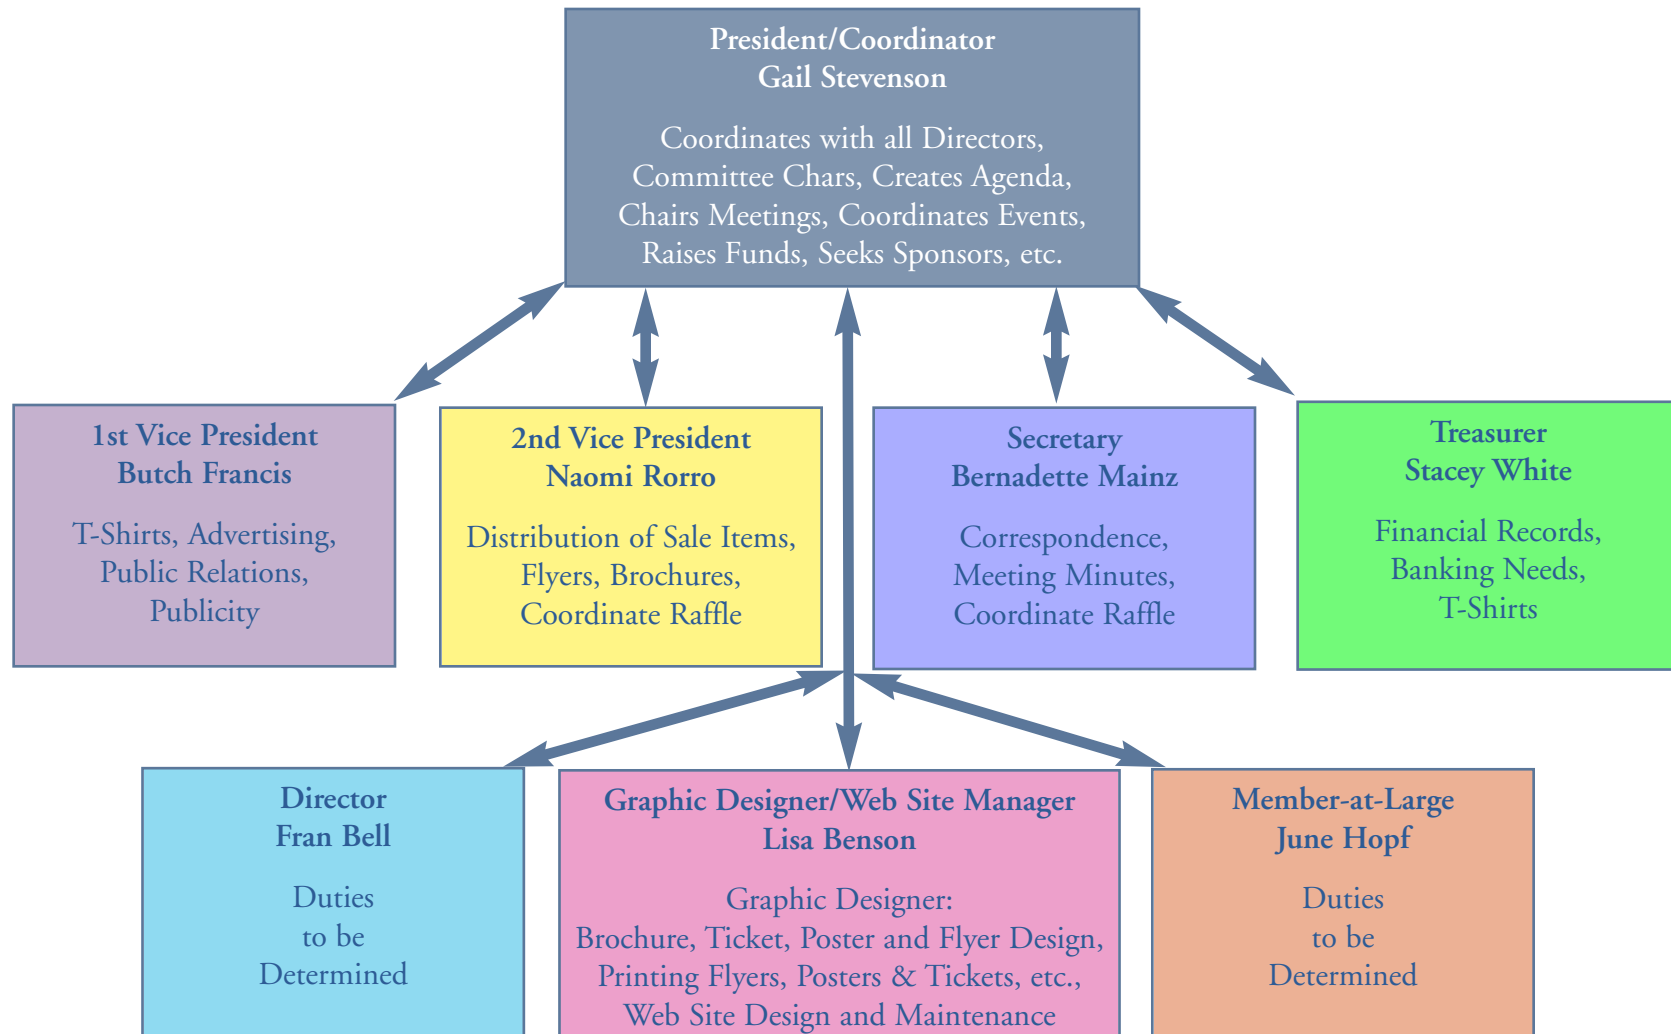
President/Coordinator
Gail Stevenson

Coordinates with all Directors, Committee Chars, Creates Agenda, Chairs Meetings, Coordinates Events, Raises Funds, Seeks Sponsors, etc.

1st Vice President
Butch Francis

T-Shirts, Advertising, Public Relations, Publicity

2nd Vice President
Naomi Rorro

Distribution of Sale Items, Flyers, Brochures, Coordinate Raffle

Secretary
Bernadette Mainz

Correspondence, Meeting Minutes, Coordinate Raffle

Treasurer
Stacey White

Financial Records, Banking Needs, T-Shirts

Director
Fran Bell

Duties to be Determined

Graphic Designer/Web Site Manager
Lisa Benson

Graphic Designer: Brochure, Ticket, Poster and Flyer Design, Printing Flyers, Posters & Tickets, etc., Web Site Design and Maintenance

Member-at-Large
June Hopf

Duties to be Determined